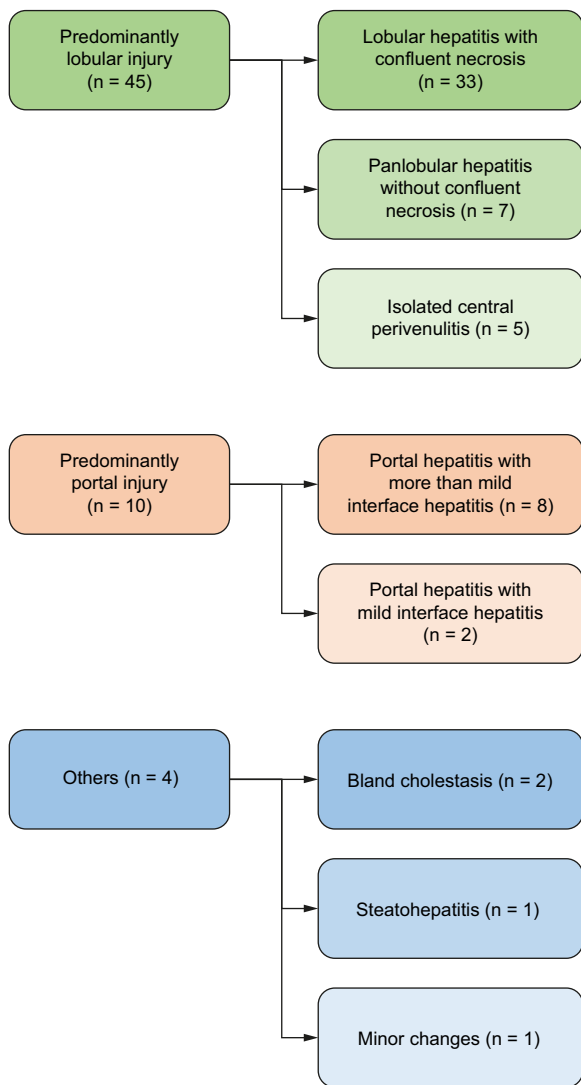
Predominantly lobular injury (n = 45)

Lobular hepatitis with confluent necrosis (n = 33)

Panlobular hepatitis without confluent necrosis (n = 7)

Isolated central perivenulitis (n = 5)

Predominantly portal injury (n = 10)

Portal hepatitis with more than mild interface hepatitis (n = 8)

Portal hepatitis with mild interface hepatitis (n = 2)

Others (n = 4)

Bland cholestasis (n = 2)

Steatohepatitis (n = 1)

Minor changes (n = 1)